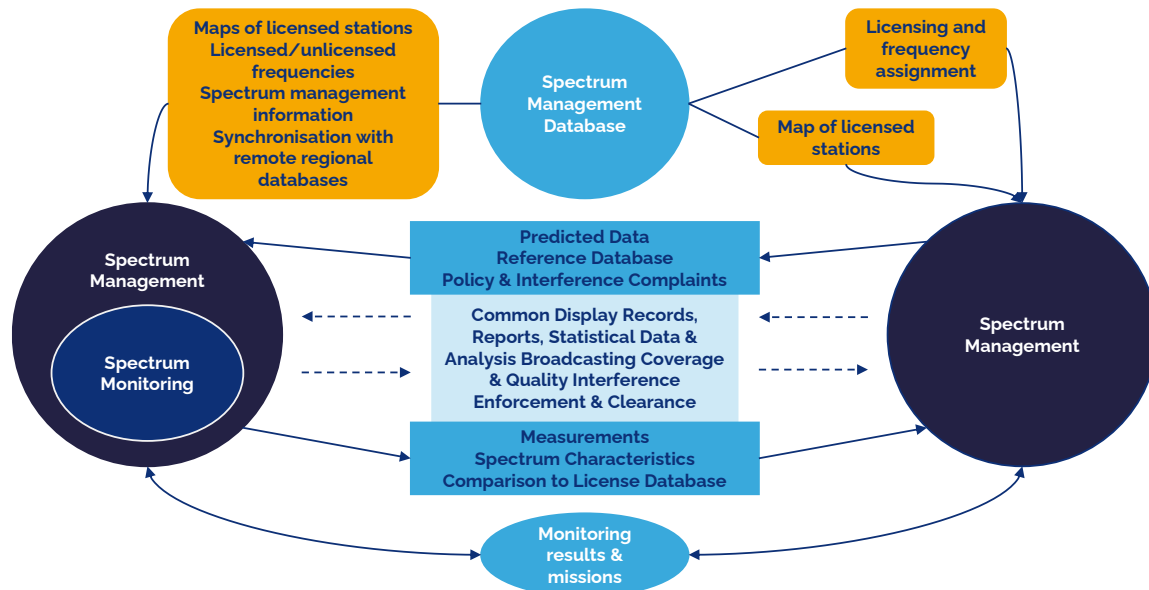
Maps of licensed stations
Licensed/unlicensed frequencies
Spectrum management information
Synchronisation with remote regional databases

Spectrum Management Database

Licensing and frequency assignment

Map of licensed stations

Spectrum Management

Spectrum Monitoring

Predicted Data
Reference Database
Policy & Interference Complaints

Common Display Records, Reports, Statistical Data & Analysis Broadcasting Coverage & Quality Interference Enforcement & Clearance

Measurements
Spectrum Characteristics
Comparison to License Database

Spectrum Management

Monitoring results & missions